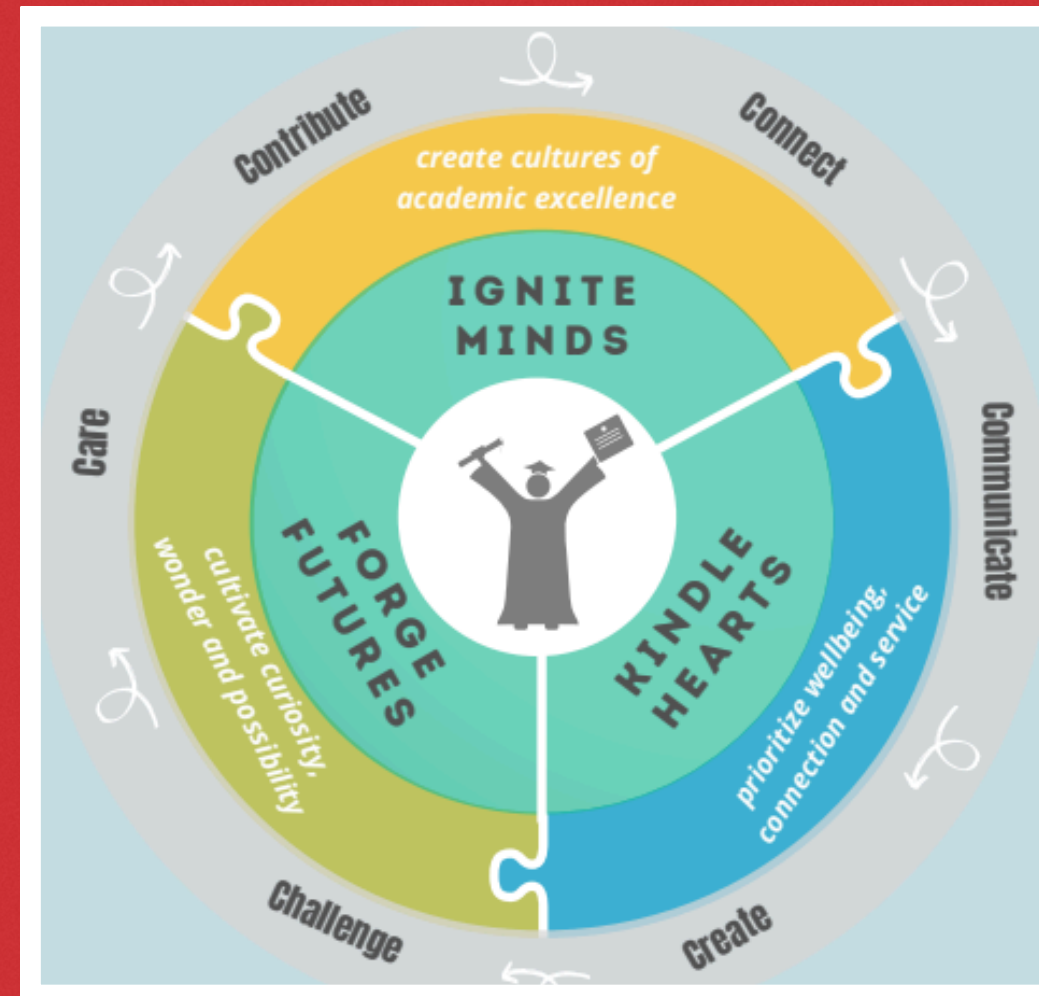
Contribute

Connect

create cultures of academic excellence

IGNITE MINDS

Communicate

KINDLE HEARTS

prioritize wellbeing, connection and service

Create

Challenge

FORGE FUTURES

cultivate curiosity, wonder and possibility

Care